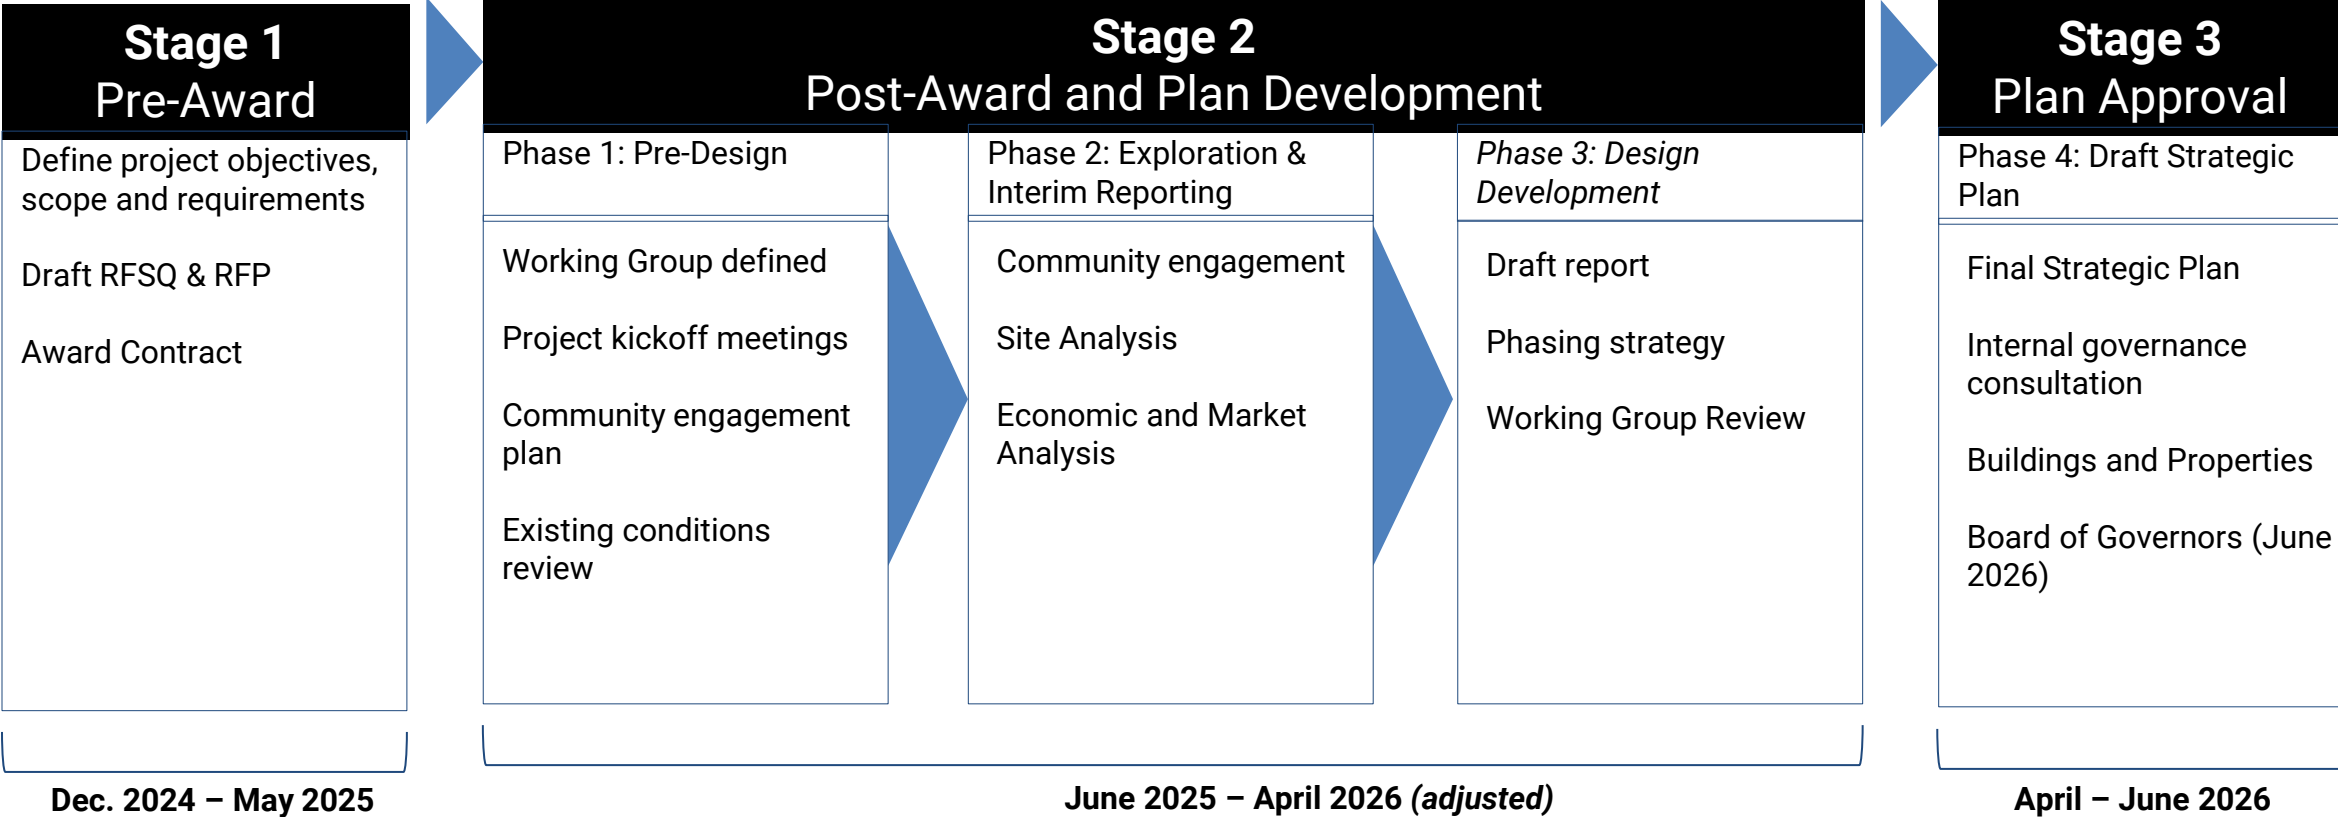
Stage 1
Pre-Award

Define project objectives, scope and requirements

Draft RFSQ & RFP

Award Contract

Dec. 2024 – May 2025

Stage 2
Post-Award and Plan Development

Phase 1: Pre-Design

Working Group defined

Project kickoff meetings

Community engagement plan

Existing conditions review

Phase 2: Exploration & Interim Reporting

Community engagement

Site Analysis

Economic and Market Analysis

Phase 3: Design Development

Draft report

Phasing strategy

Working Group Review

June 2025 – April 2026 (adjusted)

Stage 3
Plan Approval

Phase 4: Draft Strategic Plan

Final Strategic Plan

Internal governance consultation

Buildings and Properties

Board of Governors (June 2026)

April – June 2026